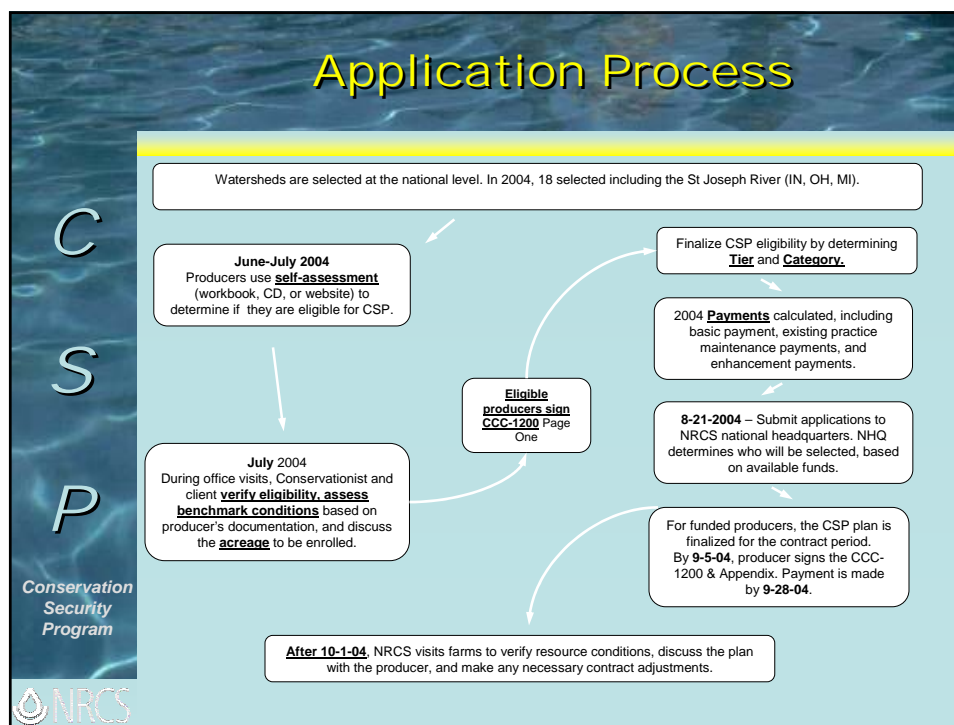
Application Process

C

S

P

Conservation Security Program

NRCS

Watersheds are selected at the national level. In 2004, 18 selected including the St Joseph River (IN, OH, MI).

June-July 2004
Producers use self-assessment (workbook, CD, or website) to determine if they are eligible for CSP.

July 2004
During office visits, Conservationist and client verify eligibility, assess benchmark conditions based on producer's documentation, and discuss the acreage to be enrolled.

Eligible producers sign CCC-1200 Page One

Finalize CSP eligibility by determining Tier and Category.

2004 Payments calculated, including basic payment, existing practice maintenance payments, and enhancement payments.

8-21-2004 – Submit applications to NRCS national headquarters. NHQ determines who will be selected, based on available funds.

For funded producers, the CSP plan is finalized for the contract period. By 9-5-04, producer signs the CCC-1200 & Appendix. Payment is made by 9-28-04.

After 10-1-04, NRCS visits farms to verify resource conditions, discuss the plan with the producer, and make any necessary contract adjustments.